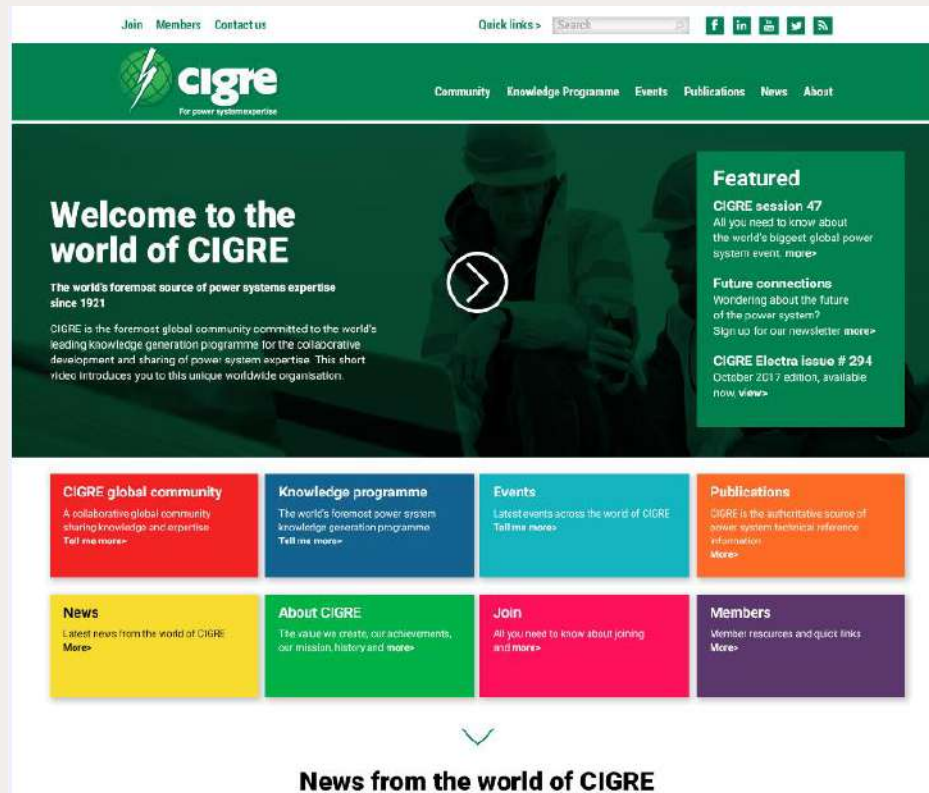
Join Members Contact us

Quick links > Search

cigre
For power system expertise

Community Knowledge Programme Events Publications News About

Welcome to the world of CIGRE

The world's foremost source of power systems expertise since 1921

CIGRE is the foremost global community committed to the world's leading knowledge generation programme for the collaborative development and sharing of power system expertise. This short video introduces you to this unique worldwide organisation.

Featured

CIGRE session 47
All you need to know about the world's biggest global power system event. more>

Future connections
Wondering about the future of the power system? Sign up for our newsletter more>

CIGRE Electra issue # 294
October 2017 edition, available now, view>

CIGRE global community
A collaborative global community sharing knowledge and expertise
Tell me more>

Knowledge programme
The world's foremost power system knowledge generation programme
Tell me more>

Events
Latest events across the world of CIGRE
Tell me more>

Publications
CIGRE is the authoritative source of power system technical reference information
More>

News
Latest news from the world of CIGRE
More>

About CIGRE
The value we create, our achievements, our mission, history and more>

Join
All you need to know about joining and more>

Members
Member resources and quick links
More>

News from the world of CIGRE